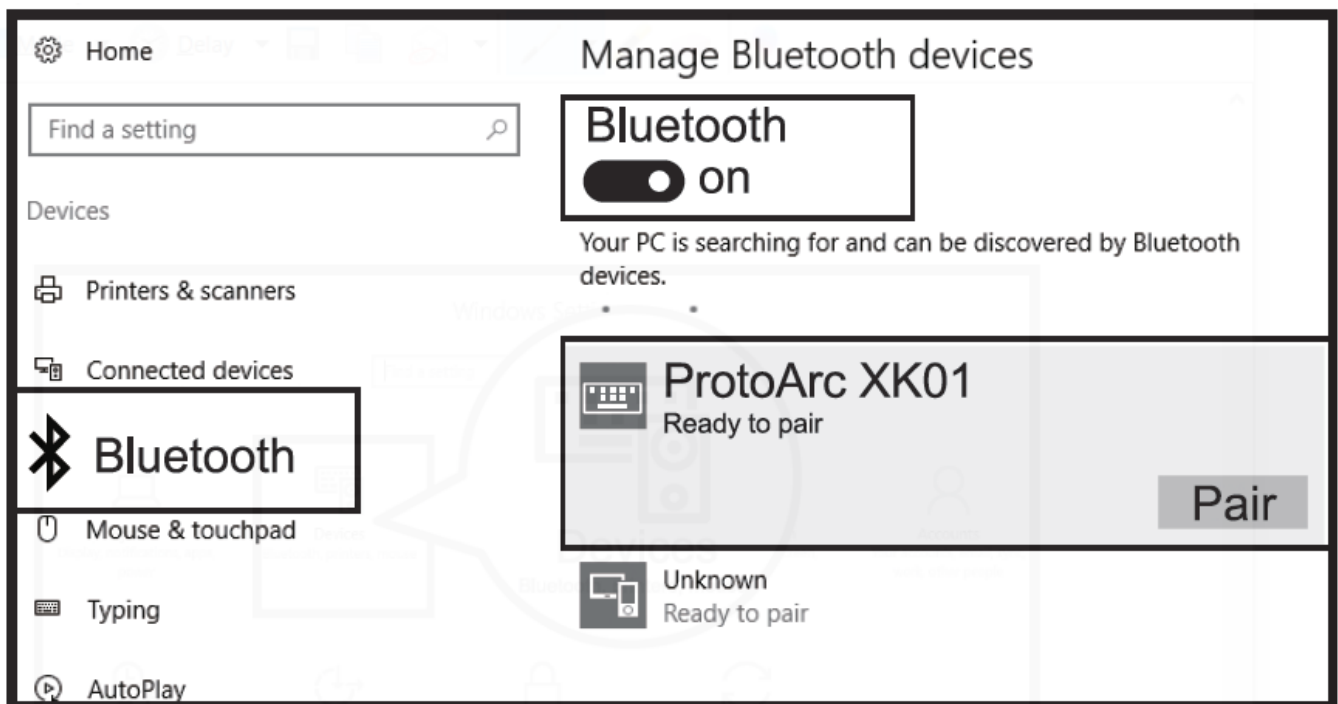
Home

Find a setting

Devices

Printers & scanners

Connected devices

Bluetooth

Mouse & touchpad

Typing

AutoPlay

Manage Bluetooth devices

Bluetooth

on

Your PC is searching for and can be discovered by Bluetooth devices.

ProtoArc XK01
Ready to pair

Pair

Unknown
Ready to pair